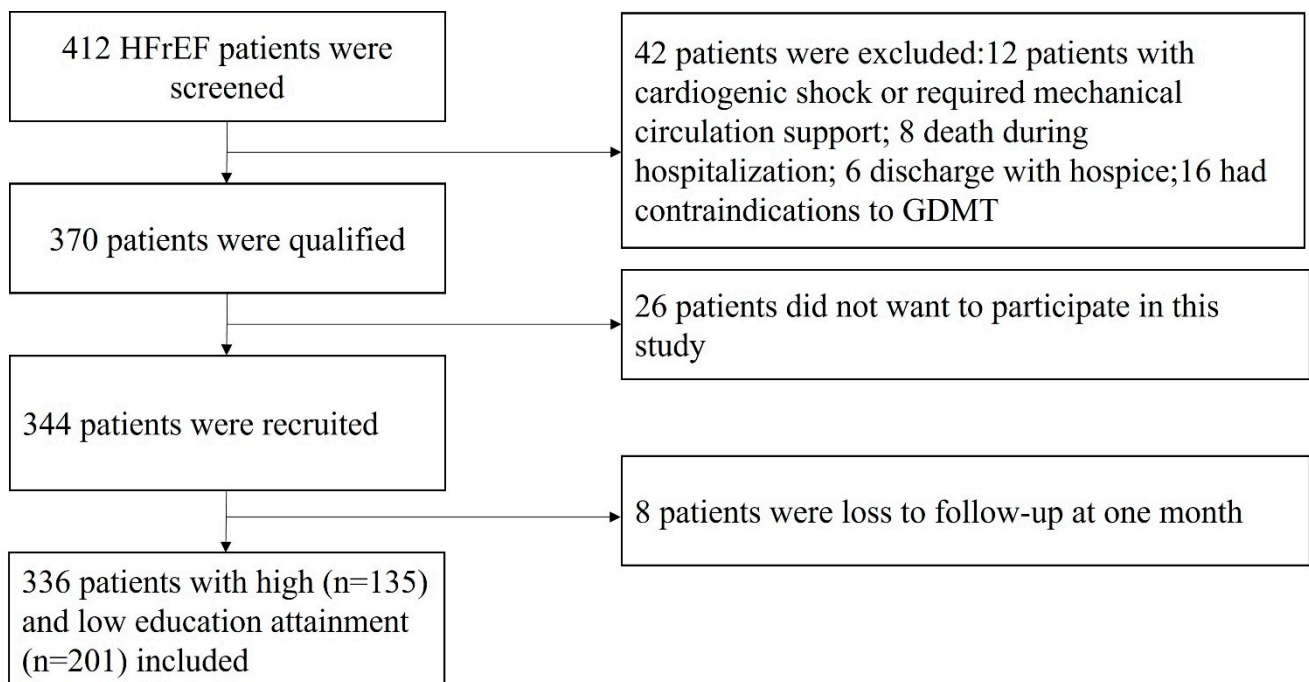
412 HFrEF patients were screened

42 patients were excluded:12 patients with cardiogenic shock or required mechanical circulation support; 8 death during hospitalization; 6 discharge with hospice;16 had contraindications to GDMT

370 patients were qualified

26 patients did not want to participate in this study

344 patients were recruited

8 patients were loss to follow-up at one month

336 patients with high (n=135) and low education attainment (n=201) included